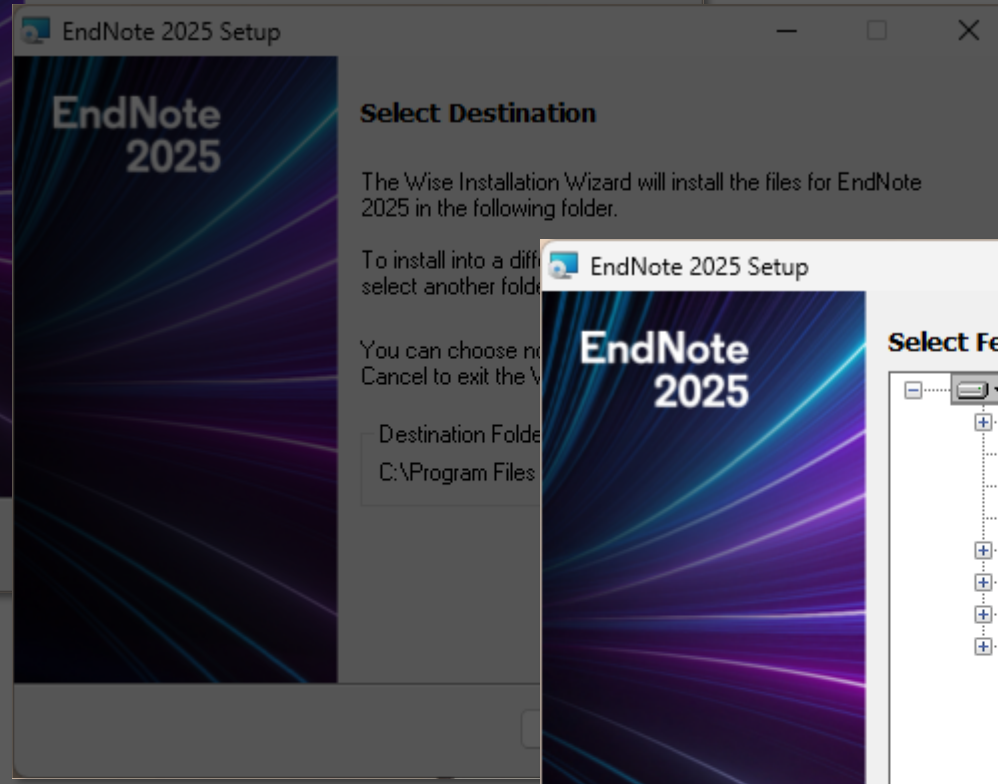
EndNote 2025 Setup

EndNote 2025

Select Destination

The Wise Installation Wizard will install the files for EndNote 2025 in the following folder.

To install into a diff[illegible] select another folde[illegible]

You can choose no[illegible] Cancel to exit the W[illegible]

Destination Folde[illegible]

C:\Program Files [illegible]

EndNote 2025 Setup

EndNote 2025

Select Fe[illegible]